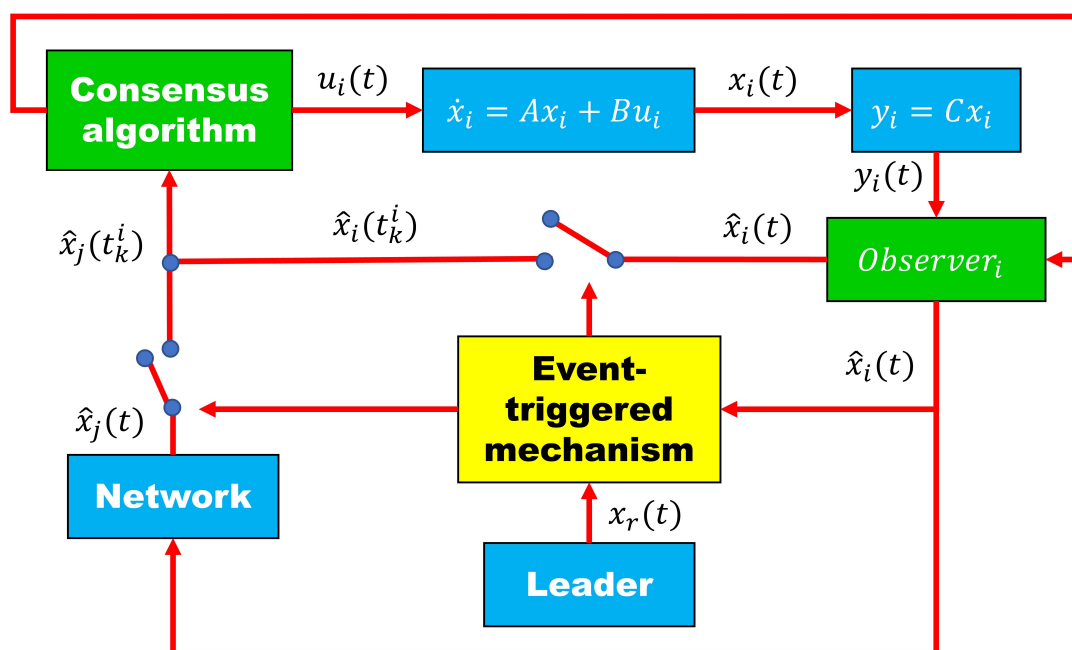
Consensus algorithm

$u_i(t)$

$\dot{x}_i = Ax_i + Bu_i$

$x_i(t)$

$y_i = Cx_i$

$y_i(t)$

$\hat{x}_j(t_k^i)$

$\hat{x}_i(t_k^i)$

$\hat{x}_i(t)$

$Observer_i$

$\hat{x}_i(t)$

Event-triggered mechanism

$\hat{x}_j(t)$

Network

$x_r(t)$

Leader